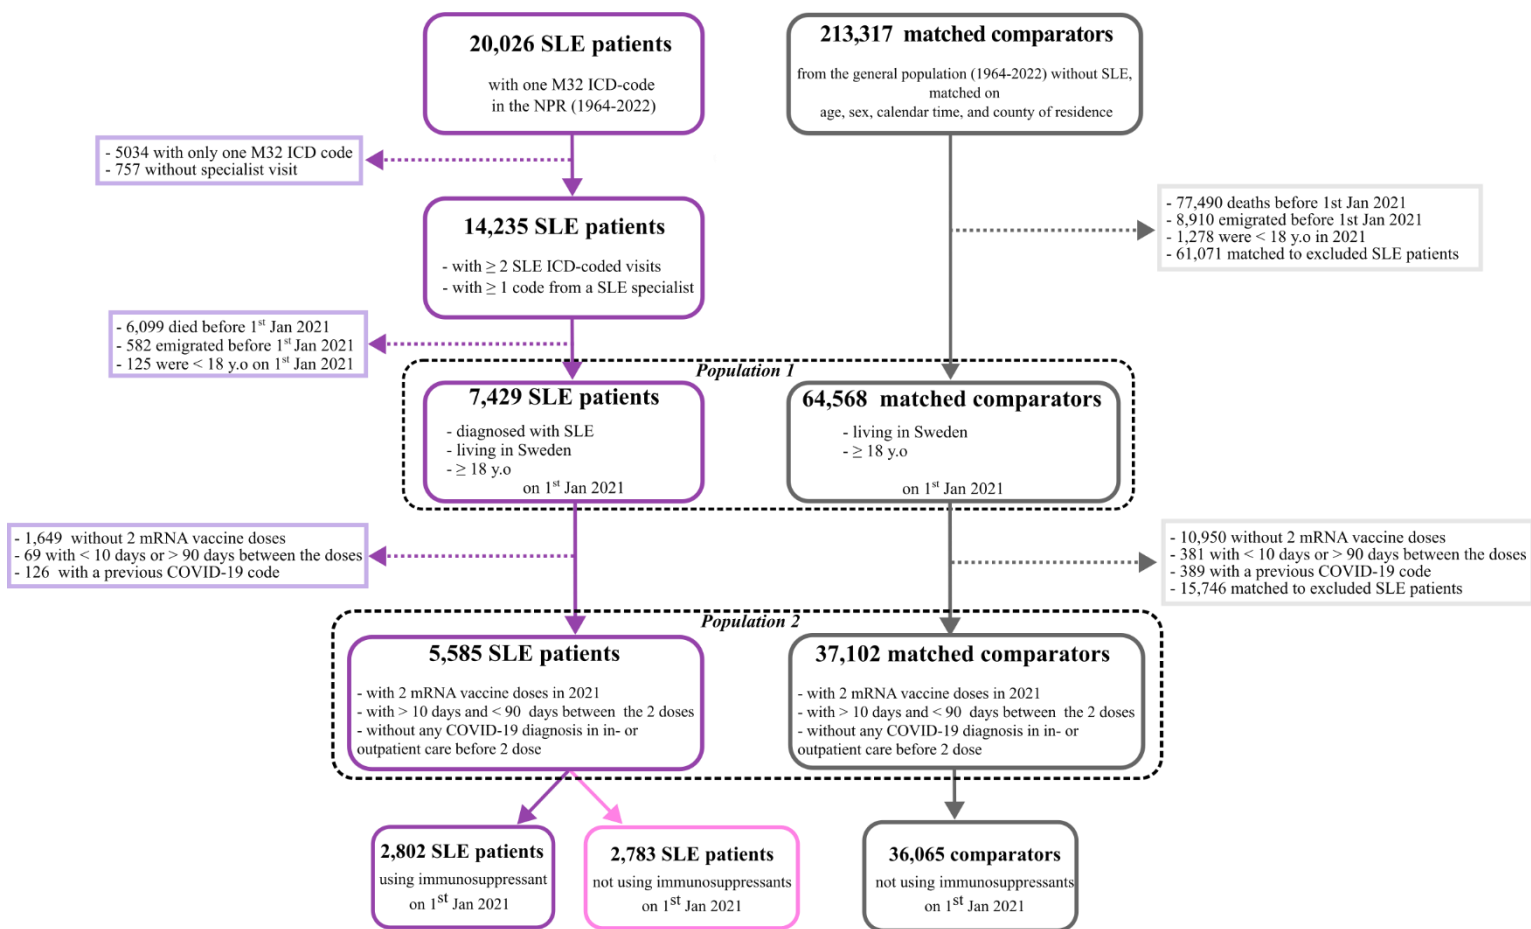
20,026 SLE patients

with one M32 ICD-code in the NPR (1964-2022)

213,317 matched comparators

from the general population (1964-2022) without SLE, matched on age, sex, calendar time, and county of residence

- 5034 with only one M32 ICD code
- 757 without specialist visit

14,235 SLE patients

- with ≥ 2 SLE ICD-coded visits
- with ≥ 1 code from a SLE specialist

- 77,490 deaths before 1st Jan 2021
- 8,910 emigrated before 1st Jan 2021
- 1,278 were < 18 y.o in 2021
- 61,071 matched to excluded SLE patients

- 6,099 died before 1$^{st}$ Jan 2021
- 582 emigrated before 1$^{st}$ Jan 2021
- 125 were < 18 y.o on 1$^{st}$ Jan 2021

Population 1

7,429 SLE patients

- diagnosed with SLE
- living in Sweden
- ≥ 18 y.o
on 1$^{st}$ Jan 2021

64,568 matched comparators

- living in Sweden
- ≥ 18 y.o
on 1$^{st}$ Jan 2021

- 1,649 without 2 mRNA vaccine doses
- 69 with < 10 days or > 90 days between the doses
- 126 with a previous COVID-19 code

- 10,950 without 2 mRNA vaccine doses
- 381 with < 10 days or > 90 days between the doses
- 389 with a previous COVID-19 code
- 15,746 matched to excluded SLE patients

Population 2

5,585 SLE patients

- with 2 mRNA vaccine doses in 2021
- with > 10 days and < 90 days between the 2 doses
- without any COVID-19 diagnosis in in- or outpatient care before 2 dose

37,102 matched comparators

- with 2 mRNA vaccine doses in 2021
- with > 10 days and < 90 days between the 2 doses
- without any COVID-19 diagnosis in in- or outpatient care before 2 dose

2,802 SLE patients
using immunosuppressant
on 1$^{st}$ Jan 2021

2,783 SLE patients
not using immunosuppressants
on 1$^{st}$ Jan 2021

36,065 comparators
not using immunosuppressants
on 1$^{st}$ Jan 2021